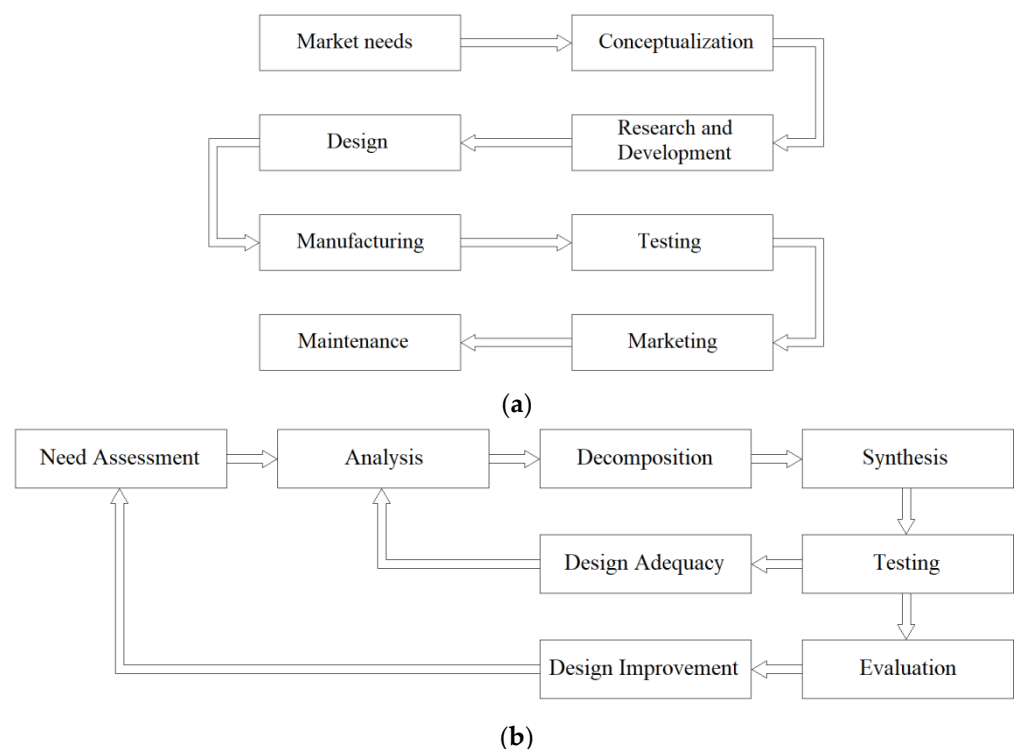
Market needs
Conceptualization
Design
Research and Development
Manufacturing
Testing
Maintenance
Marketing

(a)

Need Assessment
Analysis
Decomposition
Synthesis
Design Adequacy
Testing
Design Improvement
Evaluation

(b)